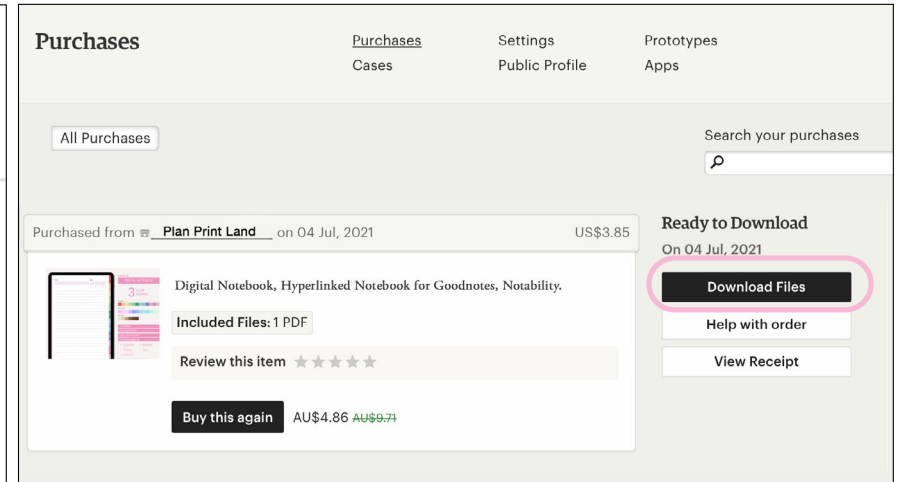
Purchases

Purchases
Cases

Settings
Public Profile

Prototypes
Apps

All Purchases

Search your purchases

Purchased from Plan Print Land on 04 Jul, 2021

US$3.85

Digital Notebook, Hyperlinked Notebook for Goodnotes, Notability.

Included Files: 1 PDF

Review this item

Buy this again

AU$4.86 AU$9.71

Ready to Download

On 04 Jul, 2021

Download Files

Help with order

View Receipt